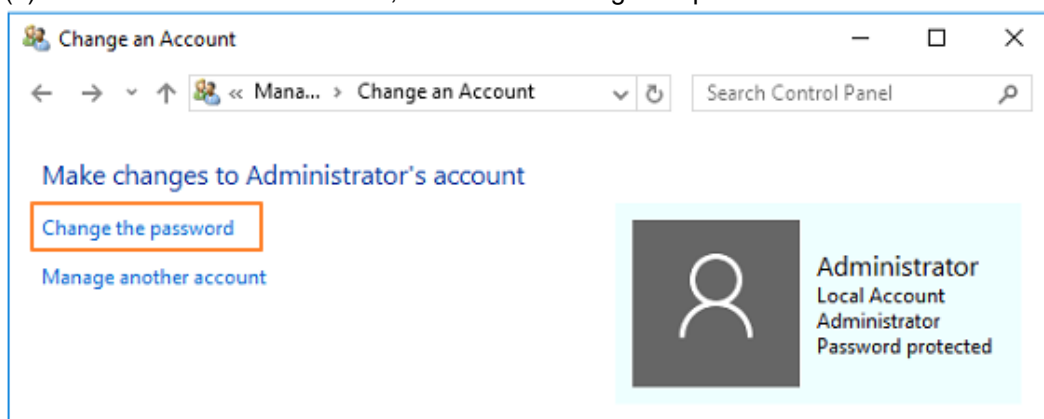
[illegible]

Change an Account

« Mana... › Change an Account

Search Control Panel

Make changes to Administrator's account

Change the password

Manage another account

Administrator
Local Account
Administrator
Password protected